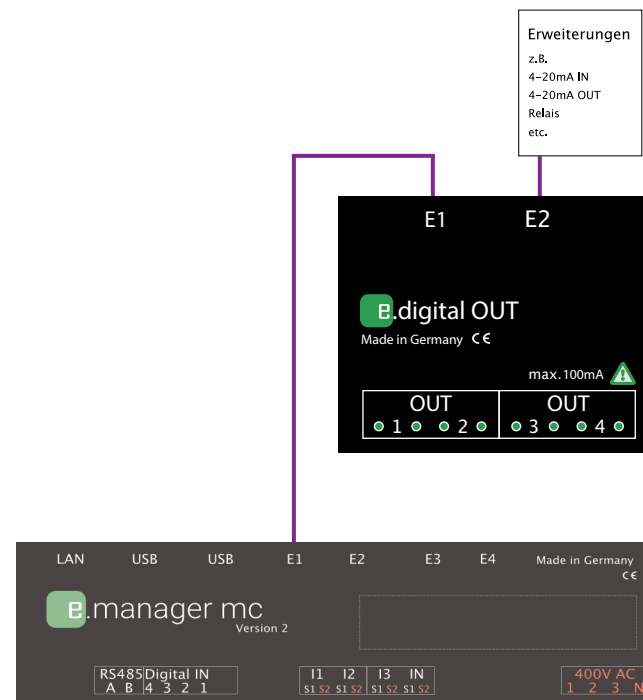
Erweiterungen
z.B.
4-20mA IN
4-20mA OUT
Relais
etc.

E1 E2

e.digital OUT
Made in Germany CE

max.100mA

OUT OUT
1 2 3 4

LAN USB USB E1 E2 E3 E4 Made in Germany CE

e.manager mc
Version 2

RS485 Digital IN
A B 4 3 2 1

I1 I2 I3 IN
S1 S2 S1 S2 S1 S2 S1 S2

400V AC
1 2 3 N